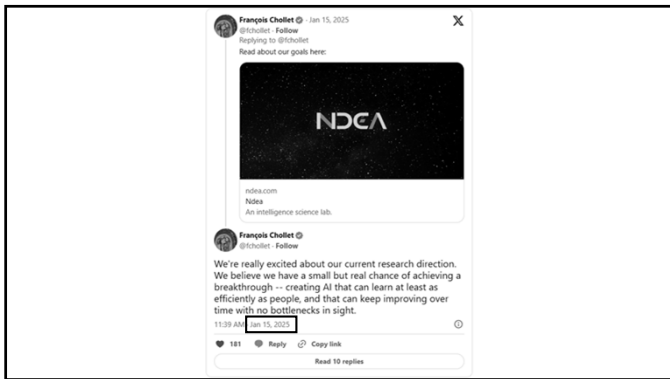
François Chollet · Jan 15, 2025
@fchollet · Follow
Replying to @fchollet
Read about our goals here:

NDEA

ndea.com
Ndea
An intelligence science lab.

François Chollet
@fchollet · Follow

We're really excited about our current research direction. We believe we have a small but real chance of achieving a breakthrough -- creating AI that can learn at least as efficiently as people, and that can keep improving over time with no bottlenecks in sight.

11:39 AM · Jan 15, 2025

181 Reply Copy link

Read 10 replies